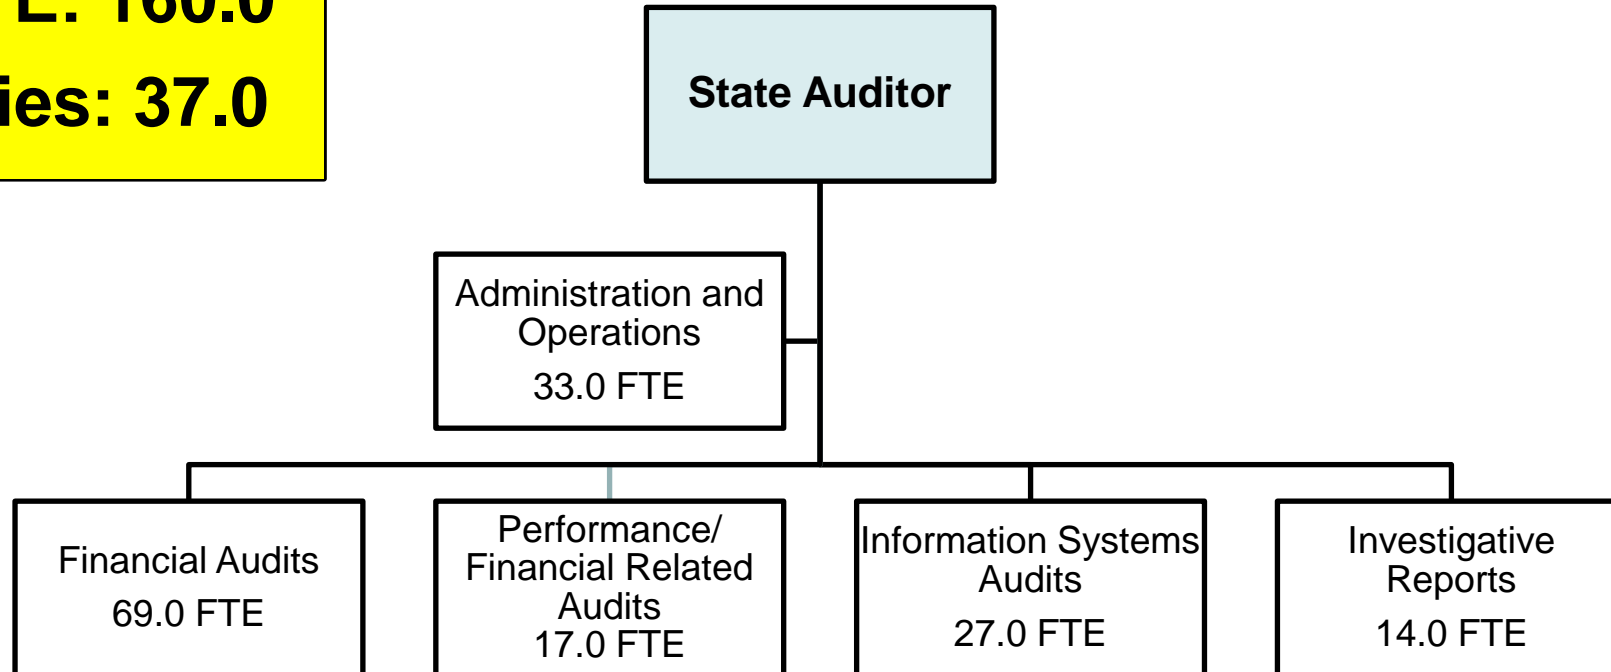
E: 160.0
ies: 37.0

State Auditor

Administration and Operations
33.0 FTE

Financial Audits
69.0 FTE

Performance/ Financial Related Audits
17.0 FTE

Information Systems Audits
27.0 FTE

Investigative Reports
14.0 FTE